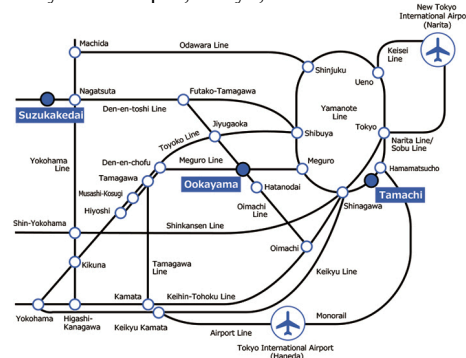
New Tokyo International Airport (Narita)

Machida

Odawara Line

Keisei Line

Shinjuku

Ueno

Suzukakedai

Nagatsuta

Futako-Tamagawa

Den-en-toshi Line

Yamanote Line

Tokyo

Jiyugaoka

Toyoko Line

Shibuya

Narita Line/ Sobu Line

Den-en-chofu

Meguro Line

Hamamatsucho

Yokohama Line

Tamagawa

Ookayama

Meguro

Musashi-Kosugi

Hatanodai

Tamachi

Hiyoshi

Oimachi Line

Shinagawa

Shin-Yokohama

Shinkansen Line

Oimachi

Kikuna

Tamagawa Line

Keikyu Line

Kamata

Keihin-Tohoku Line

Yokohama

Higashi-Kanagawa

Keikyu Kamata

Monorail

Airport Line

Tokyo International Airport (Haneda)